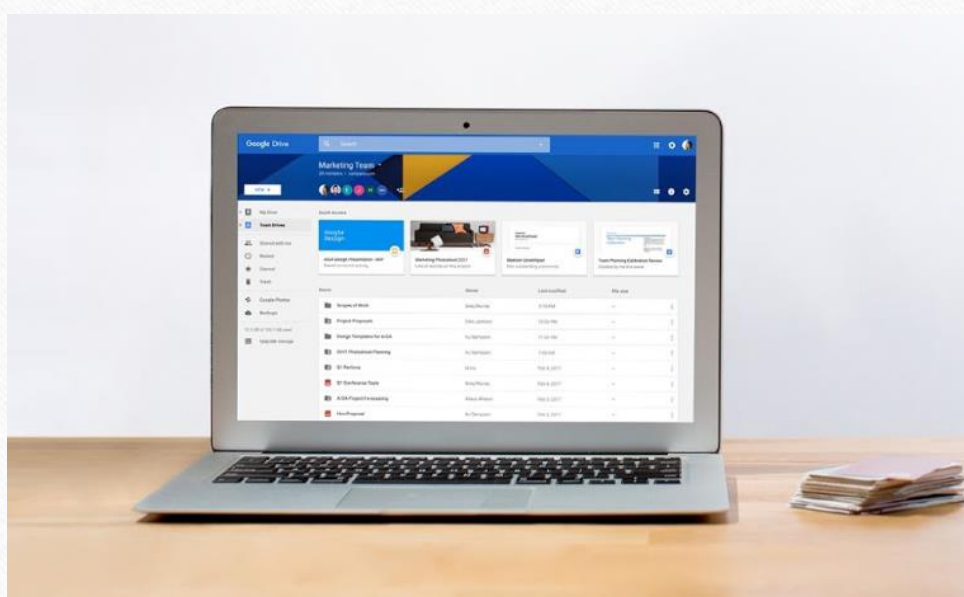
Google Drive

Search

Marketing Team

NEW

My Drive

Team Drives

Shared with me

Recent

Starred

Trash

Google Photos

Backups

Quick Access

Google Design

Marketing Photoshoot 2017

Team Planning Calibration Review

Name

Owner

Last modified

File size

Scopes of Work

Project Proposals

Design Templates for A/DA

2017 Photoshoot Planning

Q1 Portfolio

Q1 Conference Topic

A/DA Project Forecasting

Film Proposal